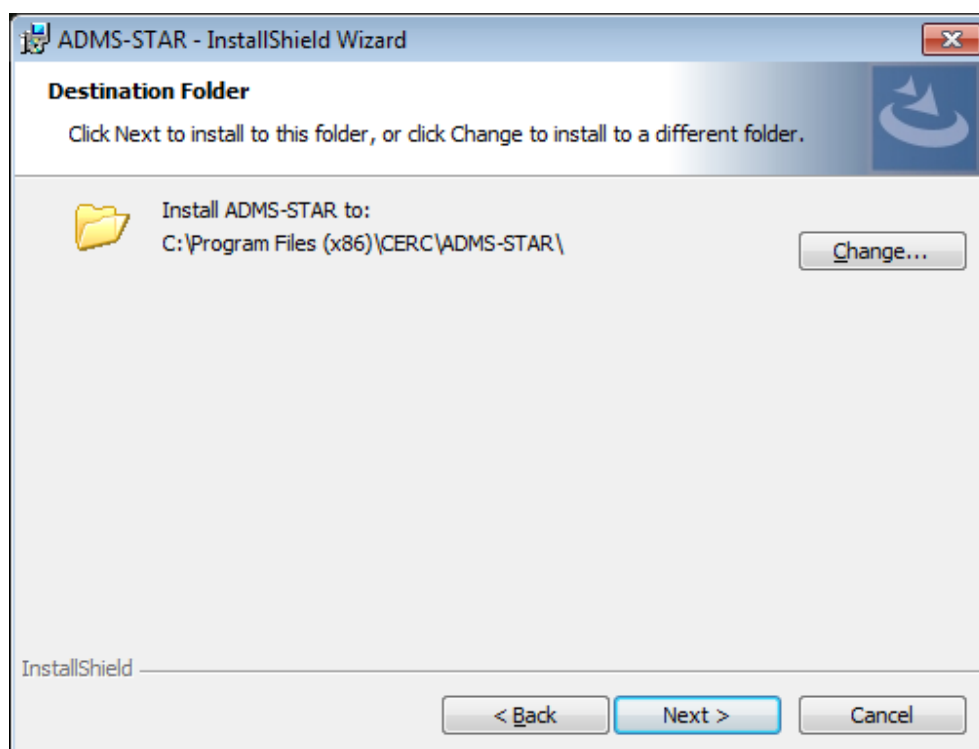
ADMS-STAR - InstallShield Wizard

Destination Folder

Click Next to install to this folder, or click Change to install to a different folder.

Install ADMS-STAR to:
C:\Program Files (x86)\CERC\ADMS-STAR\

Change...

InstallShield

< Back

Next >

Cancel